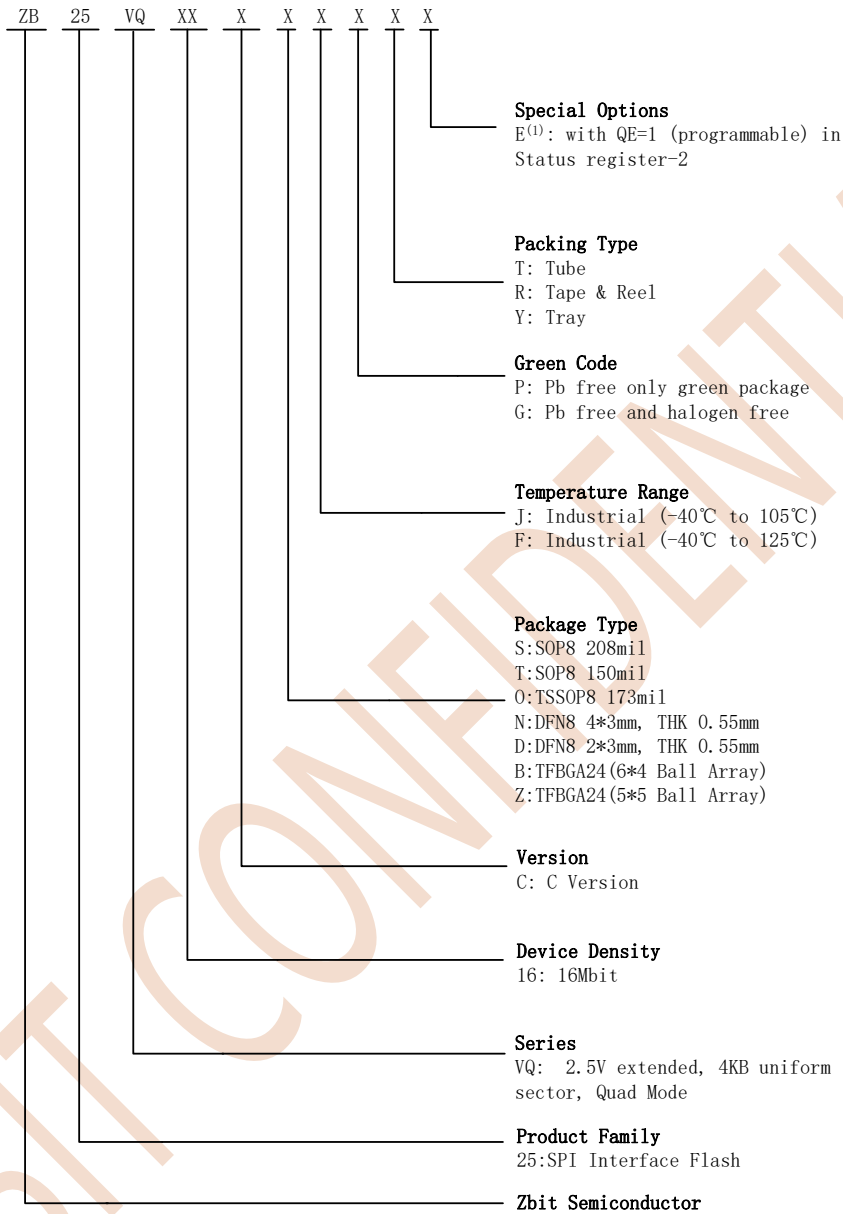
ZB 25 VQ XX X X X X X X

Special Options
E$^{(1)}$: with QE=1 (programmable) in Status register-2

Packing Type
T: Tube
R: Tape & Reel
Y: Tray

Green Code
P: Pb free only green package
G: Pb free and halogen free

Temperature Range
J: Industrial (-40℃ to 105℃)
F: Industrial (-40℃ to 125℃)

Package Type
S:SOP8 208mil
T:SOP8 150mil
O:TSSOP8 173mil
N:DFN8 4*3mm, THK 0.55mm
D:DFN8 2*3mm, THK 0.55mm
B:TFBGA24(6*4 Ball Array)
Z:TFBGA24(5*5 Ball Array)

Version
C: C Version

Device Density
16: 16Mbit

Series
VQ: 2.5V extended, 4KB uniform sector, Quad Mode

Product Family
25:SPI Interface Flash

Zbit Semiconductor

ZBIT CONFIDENTI